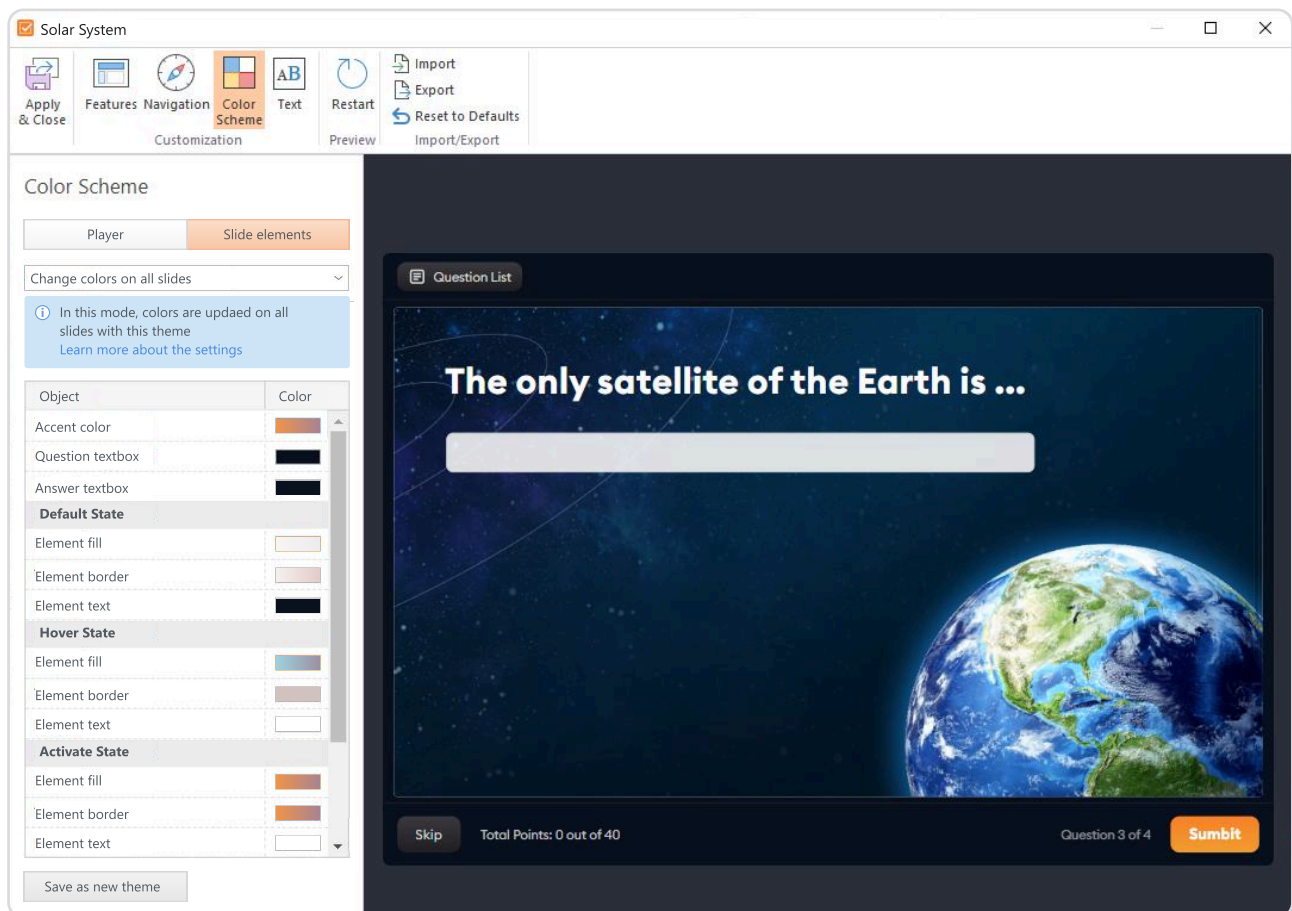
Solar System

Apply & Close
Features
Navigation
Color Scheme
Text
Customization
Restart
Preview
Import
Export
Reset to Defaults
Import/Export

Color Scheme

Player
Slide elements

Change colors on all slides

In this mode, colors are updaed on all slides with this theme
Learn more about the settings

| Object | Color |
|---|---|
| Accent color | |
| Question textbox | |
| Answer textbox | |
| **Default State** | |
| Element fill | |
| Element border | |
| Element text | |
| **Hover State** | |
| Element fill | |
| Element border | |
| Element text | |
| **Activate State** | |
| Element fill | |
| Element border | |
| Element text | |

Save as new theme

Question List

The only satellite of the Earth is ...

Skip
Total Points: 0 out of 40
Question 3 of 4
Sumbit